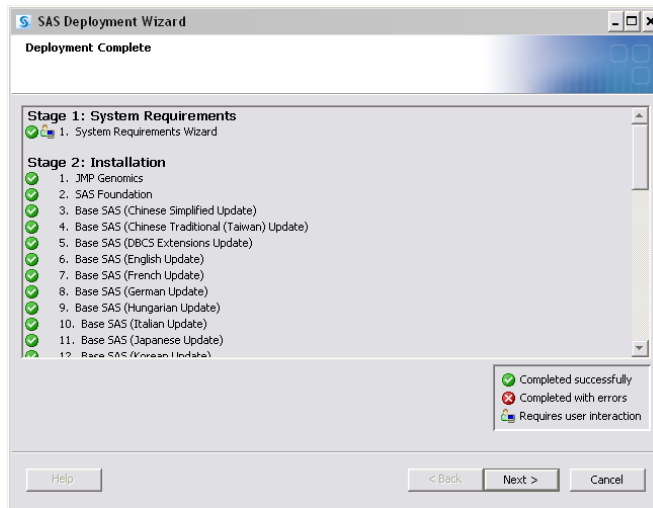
SAS Deployment Wizard

Deployment Complete

Stage 1: System Requirements
1. System Requirements Wizard

Stage 2: Installation
1. JMP Genomics
2. SAS Foundation
3. Base SAS (Chinese Simplified Update)
4. Base SAS (Chinese Traditional (Taiwan) Update)
5. Base SAS (DBCS Extensions Update)
6. Base SAS (English Update)
7. Base SAS (French Update)
8. Base SAS (German Update)
9. Base SAS (Hungarian Update)
10. Base SAS (Italian Update)
11. Base SAS (Japanese Update)
12. Base SAS (Korean Update)

Completed successfully
Completed with errors
Requires user interaction

Help
< Back
Next >
Cancel